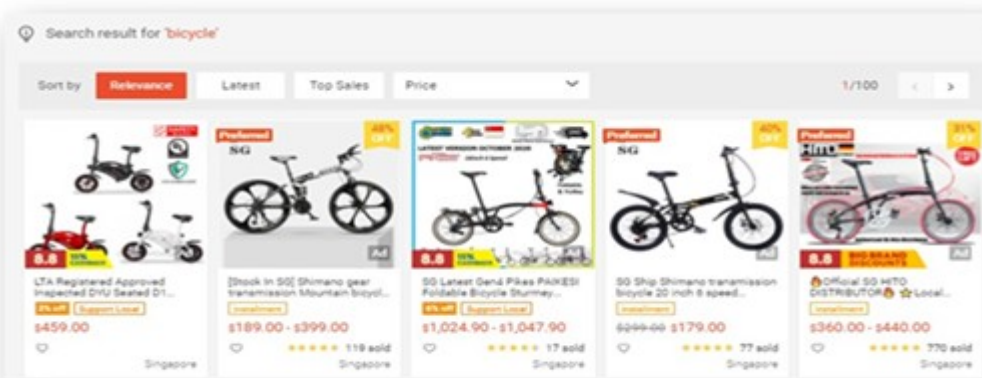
Search result for 'bicycle'

Sort by Relevance Latest Top Sales Price

1/100

8.8 10% CASHBACK
LTA Registered Approved Inspected DYU Seated D1...
3% off Support Local
$459.00
Singapore

Preferred SG 48% OFF
Ad
[Stock In SG] Shimano gear transmission Mountain bicycl...
Installment
$189.00 - $399.00
119 sold
Singapore

LATEST VERSION OCTOBER 2020
8.8 10% CASHBACK
SG Latest Gen4 Pikes PAIKESI Foldable Bicycle Sturmey...
6% off Support Local
$1,024.90 - $1,047.90
17 sold
Singapore

Preferred SG 40% OFF
Ad
SG Ship Shimano transmission bicycle 20 inch 6 speed...
Installment
$299.00 $179.00
77 sold
Singapore

Preferred 31% OFF
8.8 BIG BRAND DISCOUNTS
Ad
Official SG HITO DISTRIBUTOR Local...
Installment
$360.00 - $440.00
770 sold
Singapore